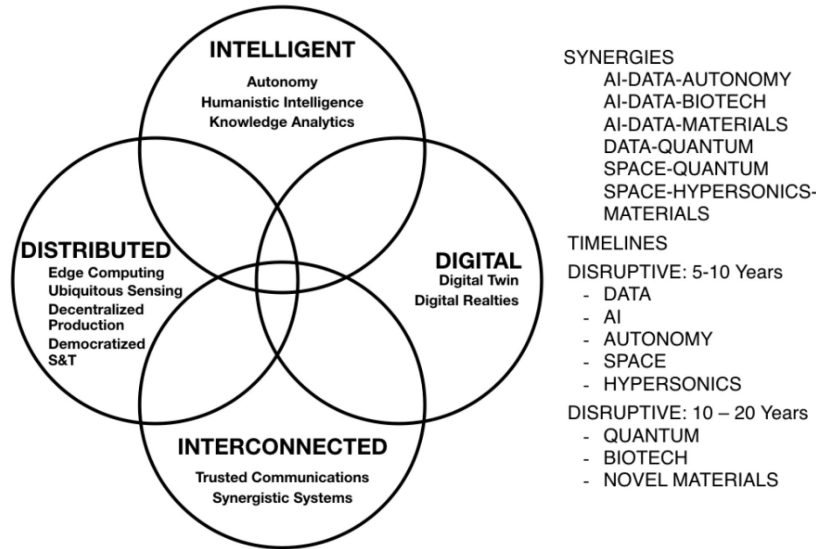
INTELLIGENT
Autonomy
Humanistic Intelligence
Knowledge Analytics

DISTRIBUTED
Edge Computing
Ubiquitous Sensing
Decentralized Production
Democratized S&T

DIGITAL
Digital Twin
Digital Realties

INTERCONNECTED
Trusted Communications
Synergistic Systems

SYNERGIES
AI-DATA-AUTONOMY
AI-DATA-BIOTECH
AI-DATA-MATERIALS
DATA-QUANTUM
SPACE-QUANTUM
SPACE-HYPERSONICS-MATERIALS

TIMELINES

DISRUPTIVE: 5-10 Years
- DATA
- AI
- AUTONOMY
- SPACE
- HYPERSONICS

DISRUPTIVE: 10 – 20 Years
- QUANTUM
- BIOTECH
- NOVEL MATERIALS